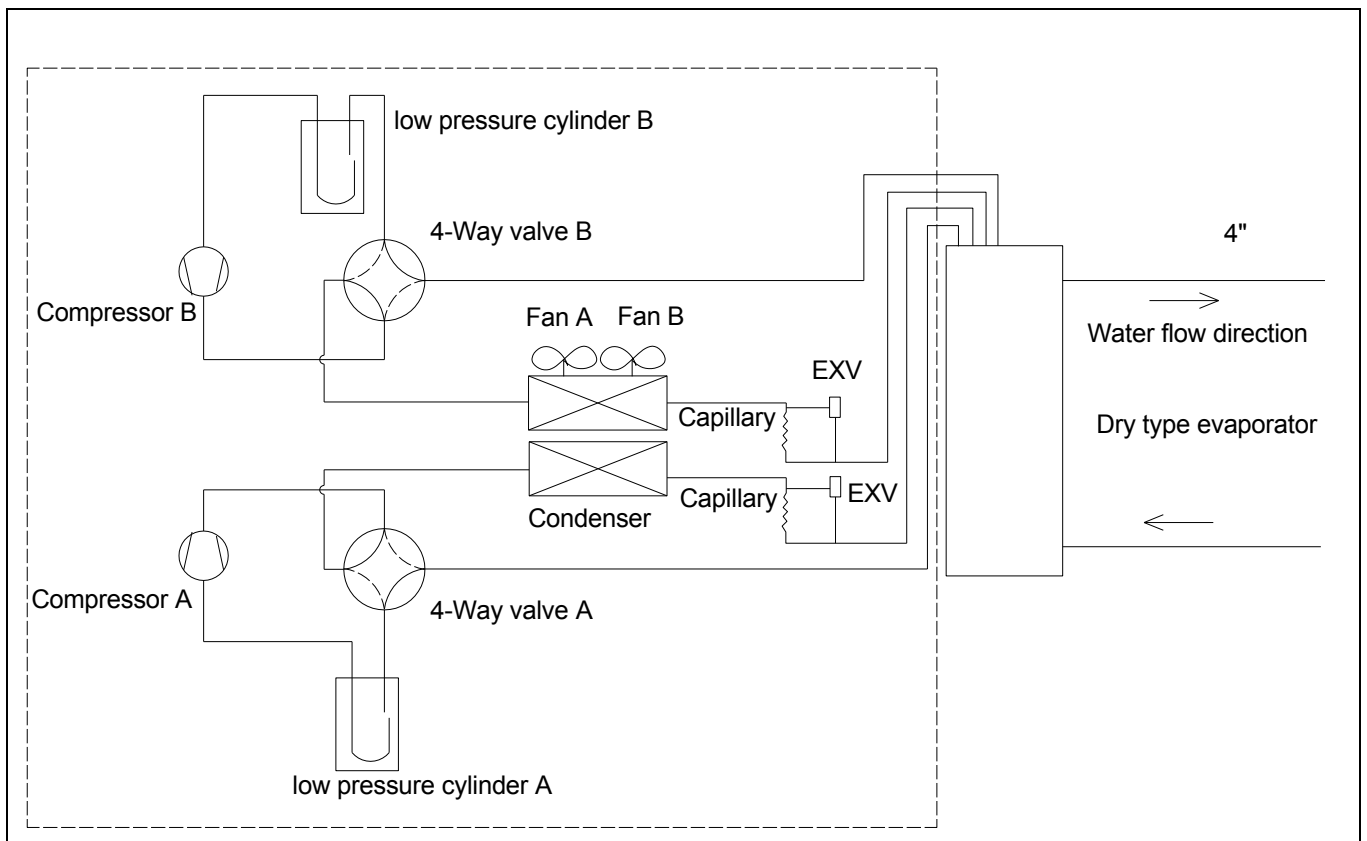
low pressure cylinder B

4-Way valve B

4"

Compressor B

Fan A Fan B

Water flow direction

EXV

Capillary

Dry type evaporator

Capillary

EXV

Condenser

Compressor A

4-Way valve A

low pressure cylinder A